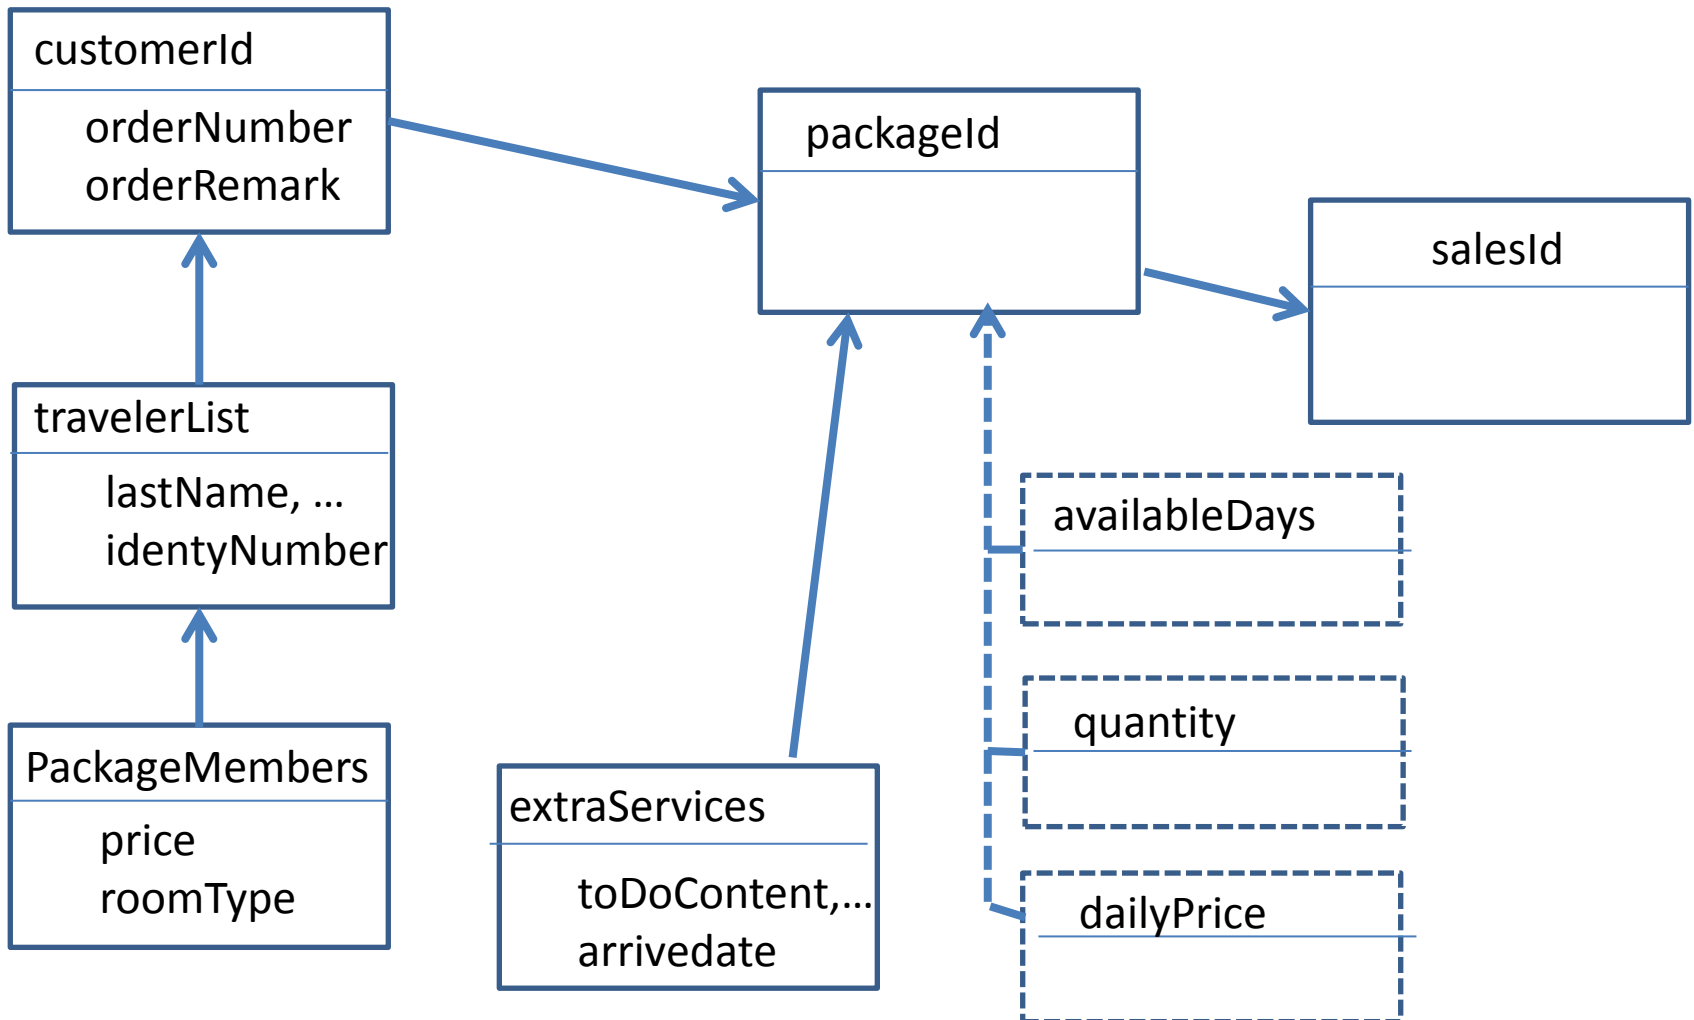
customerId
orderNumber
orderRemark

packageId

salesId

travelerList
lastName, …
identyNumber

availableDays

quantity

PackageMembers
price
roomType

extraServices
toDoContent,…
arrivedate

dailyPrice